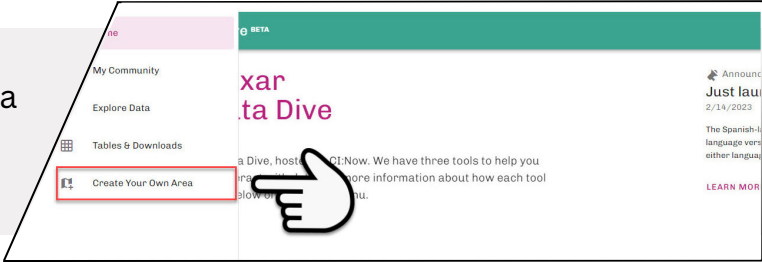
a

me

My Community

Explore Data

Tables & Downloads

Create Your Own Area

e BETA

xar
ta Dive

a Dive, host CI:Now. We have three tools to help you
ra ore information about how each tool
elow o nu.

Announ
Just laun
2/14/2023

The Spanish-la
language vers
either languag

LEARN MOR